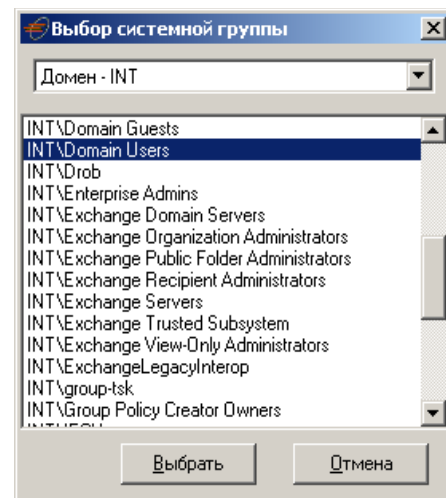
Выбор системной группы

Домен - INT

INT\Domain Guests
INT\Domain Users
INT\Drob
INT\Enterprise Admins
INT\Exchange Domain Servers
INT\Exchange Organization Administrators
INT\Exchange Public Folder Administrators
INT\Exchange Recipient Administrators
INT\Exchange Servers
INT\Exchange Trusted Subsystem
INT\Exchange View-Only Administrators
INT\ExchangeLegacyInterop
INT\group-tsk
INT\Group Policy Creator Owners
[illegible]

Выбрать
Отмена